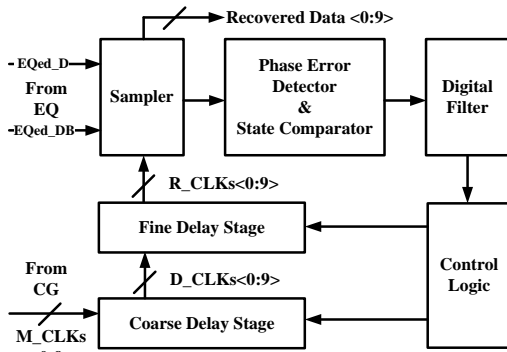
Recovered Data <0:9>

EQed_D

From EQ

EQed_DB

Sampler

Phase Error Detector & State Comparator

Digital Filter

R_CLKs<0:9>

Fine Delay Stage

Control Logic

From CG

D_CLKs<0:9>

M_CLKs

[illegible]

Coarse Delay Stage